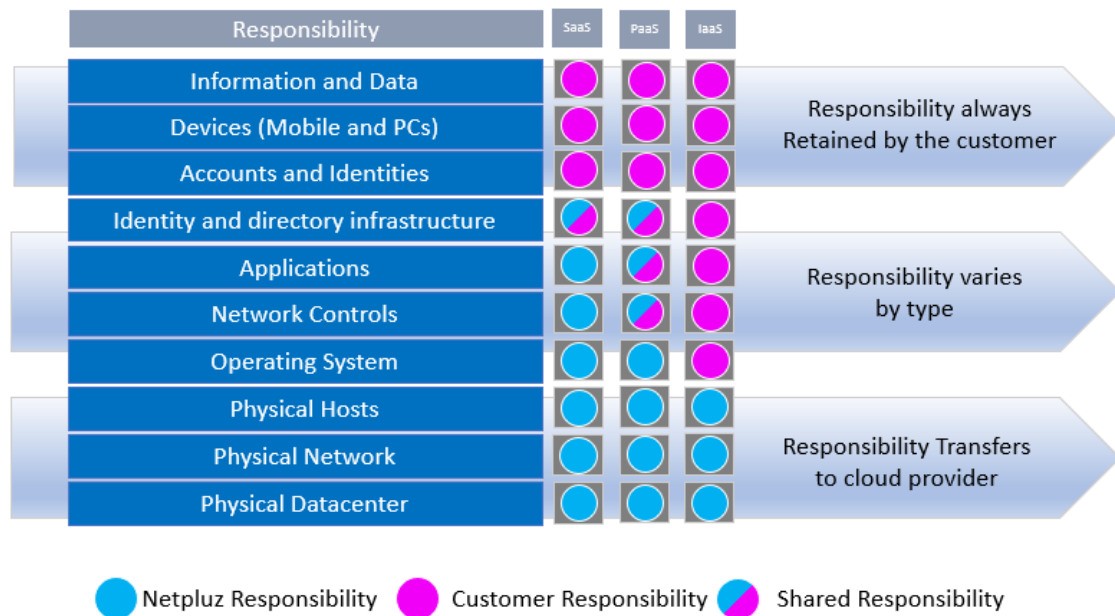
| Responsibility | SaaS | PaaS | IaaS |
|---|---|---|---|
| Information and Data | | | |
| Devices (Mobile and PCs) | | | |
| Accounts and Identities | | | |
| Identity and directory infrastructure | | | |
| Applications | | | |
| Network Controls | | | |
| Operating System | | | |
| Physical Hosts | | | |
| Physical Network | | | |
| Physical Datacenter | | | |

Responsibility always Retained by the customer

Responsibility varies by type

Responsibility Transfers to cloud provider

Netpluz Responsibility Customer Responsibility Shared Responsibility